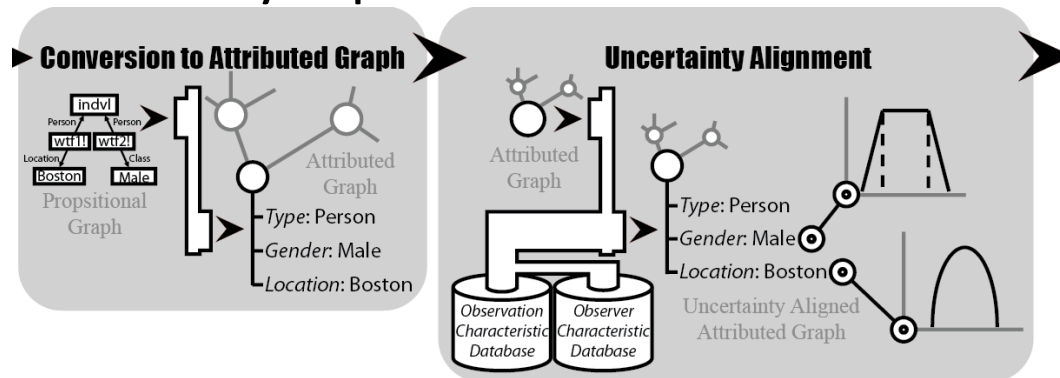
Conversion to Attributed Graph

indvl

Person

Person

wft1!

wft2!

Location

Class

Boston

Male

Propsitional Graph

Attributed Graph

*Type*: Person

*Gender*: Male

*Location*: Boston

Uncertainty Alignment

Attributed Graph

*Type*: Person

*Gender*: Male

*Location*: Boston

Observation Characteristic Database

Observer Characteristic Database

Uncertainty Aligned Attributed Graph